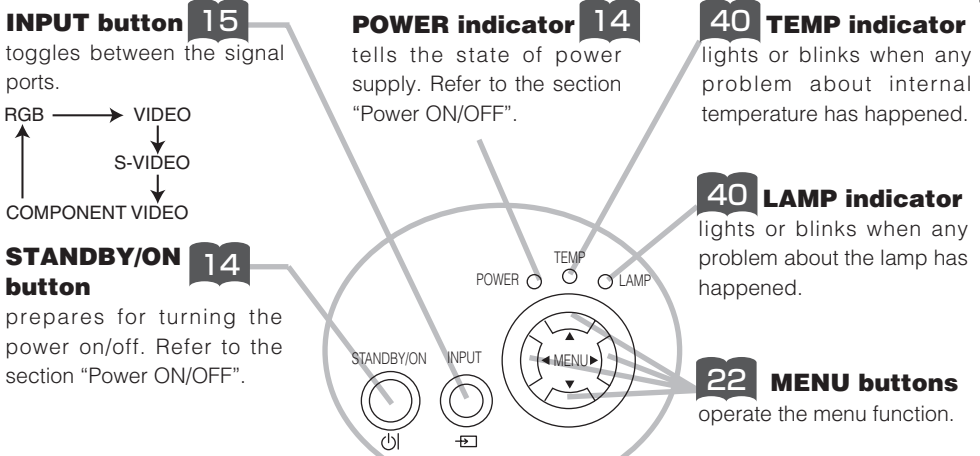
INPUT button 15
toggles between the signal ports.

RGB → VIDEO
S-VIDEO
COMPONENT VIDEO

STANDBY/ON button 14
prepares for turning the power on/off. Refer to the section "Power ON/OFF".

POWER indicator 14
tells the state of power supply. Refer to the section "Power ON/OFF".

40 TEMP indicator
lights or blinks when any problem about internal temperature has happened.

40 LAMP indicator
lights or blinks when any problem about the lamp has happened.

22 MENU buttons
operate the menu function.

POWER
TEMP
LAMP
MENU
STANDBY/ON
INPUT